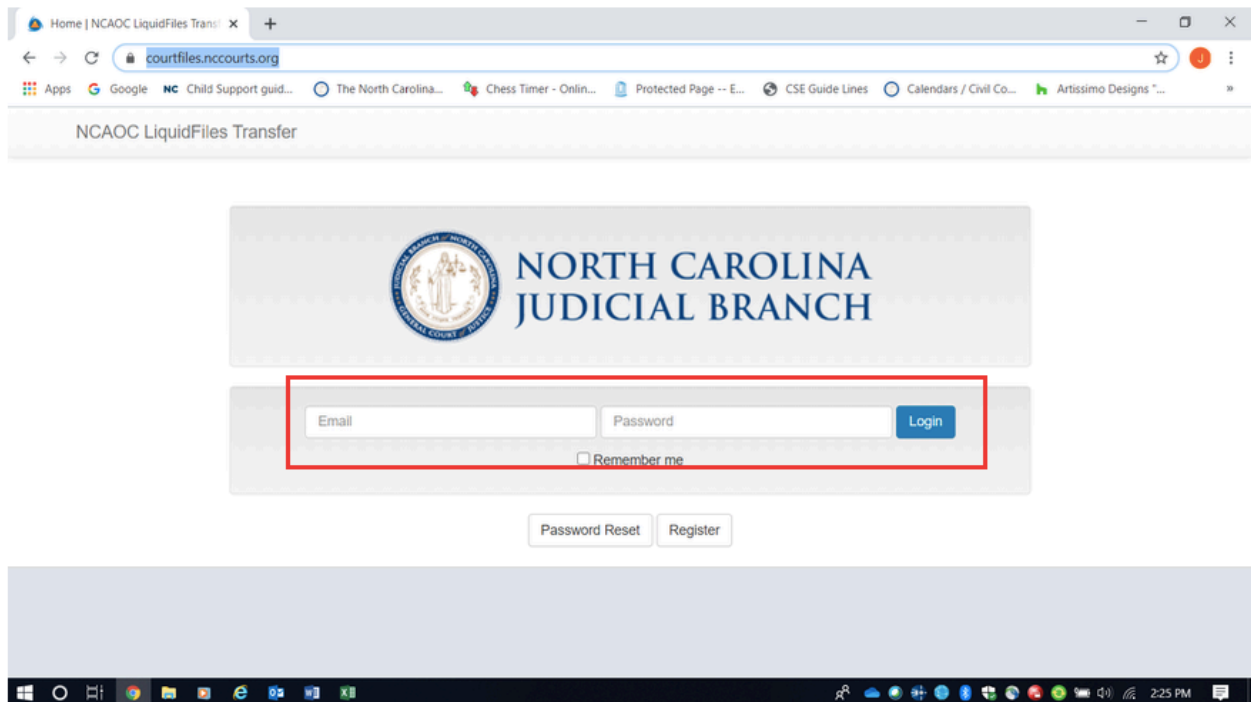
Home | NCAOC LiquidFiles Transf ×

courtfiles.nccourts.org

Apps Google Child Support guid... The North Carolina... Chess Timer - Onlin... Protected Page -- E... CSE Guide Lines Calendars / Civil Co... Artissimo Designs "...

NCAOC LiquidFiles Transfer

JUDICIAL BRANCH OF NORTH CAROLINA GENERAL COURT OF JUSTICE

NORTH CAROLINA
JUDICIAL BRANCH

Email

Password

Login

Remember me

Password Reset

Register

2:25 PM